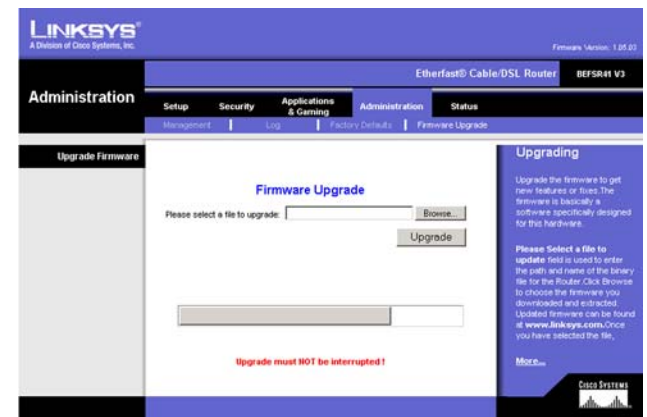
LINKSYS®
A Division of Cisco Systems, Inc.

Firmware Version: 1.05.03

Etherfast® Cable/DSL Router BEFSR41 V3

Administration

Setup Security Applications & Gaming Administration Status

Management | Log | Factory Defaults | Firmware Upgrade

Upgrade Firmware

Firmware Upgrade

Please select a file to upgrade: Browse...

Upgrade

Upgrade must NOT be interrupted !

Upgrading

Upgrade the firmware to get new features or fixes.The firmware is basically a software specifically designed for this hardware.

Please Select a file to update field is used to enter the path and name of the binary file for the Router.Click Browse to choose the firmware you downloaded and extracted. Updated firmware can be found at www.linksys.com.Once you have selected the file,

More...

Cisco Systems